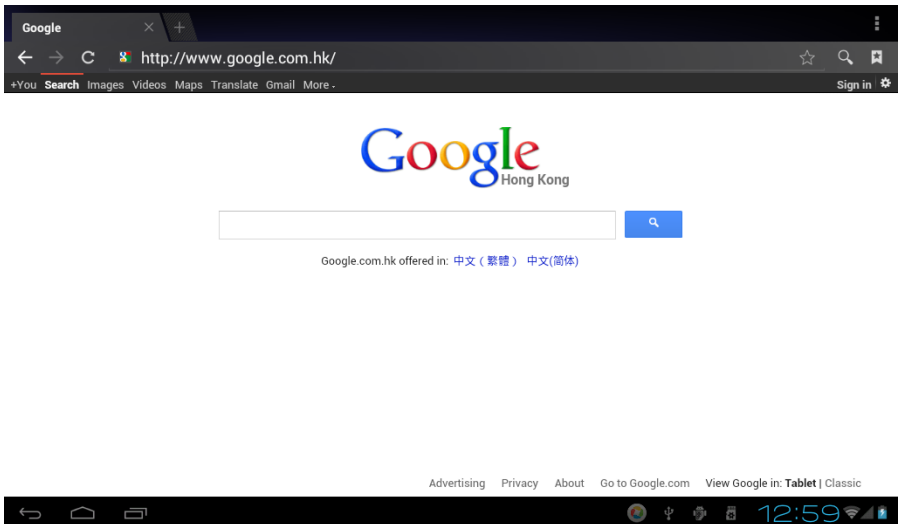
Google

http://www.google.com.hk/

+You Search Images Videos Maps Translate Gmail More ▾

Sign in

Google
Hong Kong

Google.com.hk offered in: 中文（繁體） 中文(简体)

Advertising Privacy About Go to Google.com View Google in: Tablet | Classic

12:59